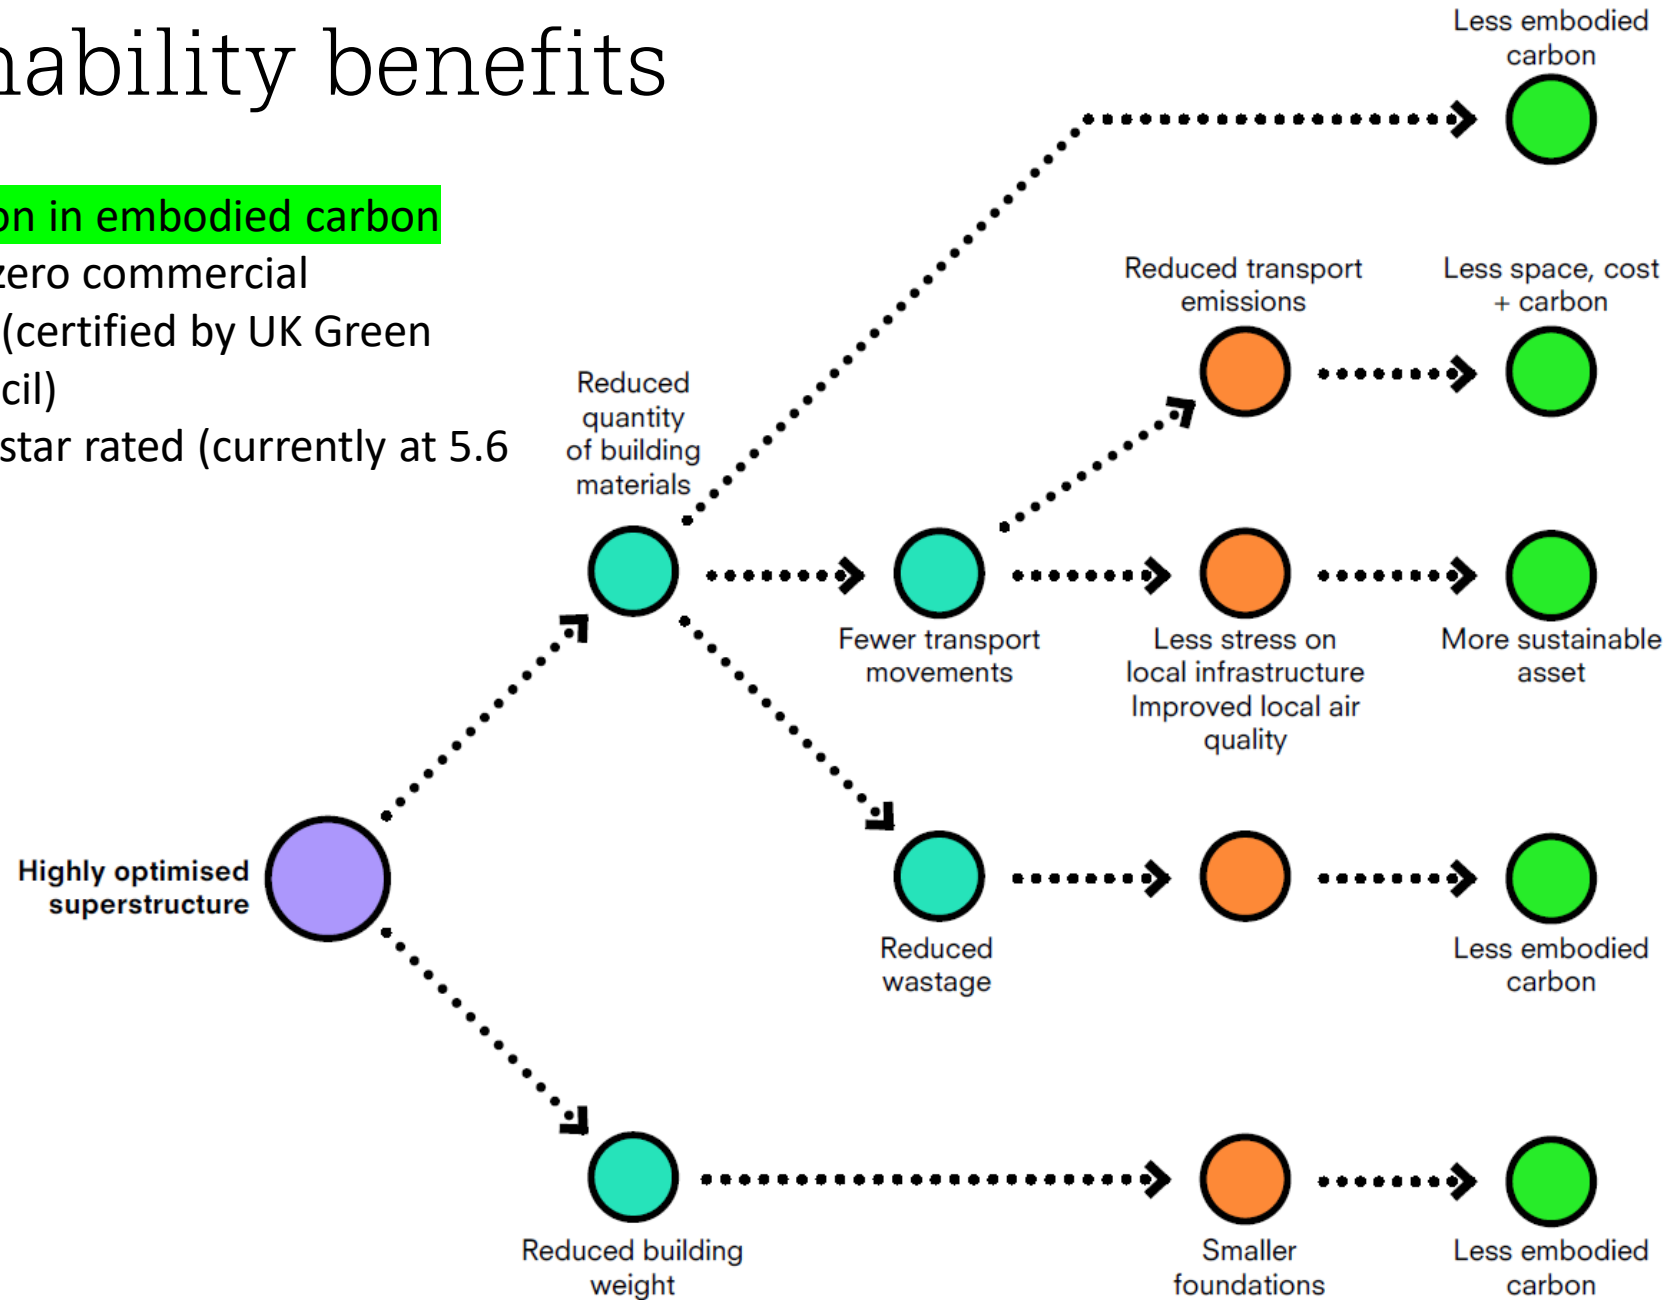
ability benefits

on in embodied carbon
zero commercial
(certified by UK Green
cil)
star rated (currently at 5.6

Highly optimised superstructure

Reduced quantity of building materials

Less embodied carbon

Reduced transport emissions

Less space, cost + carbon

Fewer transport movements

Less stress on local infrastructure Improved local air quality

More sustainable asset

Reduced wastage

Less embodied carbon

Reduced building weight

Smaller foundations

Less embodied carbon